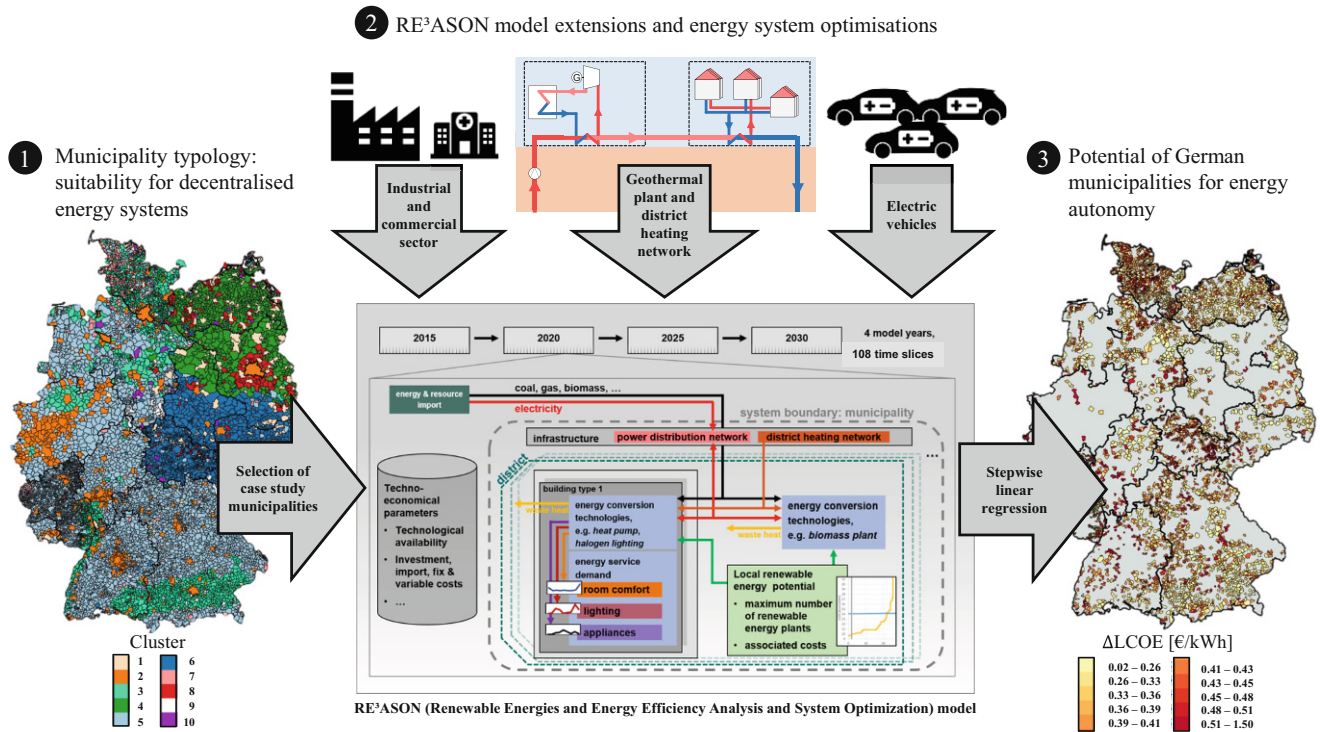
2 RE³ASON model extensions and energy system optimisations

1 Municipality typology: suitability for decentralised energy systems

Industrial and commercial sector

G

Geothermal plant and district heating network

Electric vehicles

3 Potential of German municipalities for energy autonomy

2015 2020 2025 2030 4 model years, 108 time slices

energy & resource import

coal, gas, biomass, ...

electricity

system boundary: municipality

infrastructure power distribution network district heating network

district

...

Selection of case study municipalities

Techno-economical parameters
• Technological availability
• Investment, import, fix & variable costs
• ...

building type 1

waste heat

energy conversion technologies, e.g. heat pump, halogen lighting

energy service demand

room comfort

lighting

appliances

energy conversion technologies, e.g. biomass plant

waste heat

Local renewable energy potential
• maximum number of renewable energy plants
• associated costs

Stepwise linear regression

Cluster

| 1 | 6 |
|---|---|
| 2 | 7 |
| 3 | 8 |
| 4 | 9 |
| 5 | 10 |

RE³ASON (Renewable Energies and Energy Efficiency Analysis and System Optimization) model

ΔLCOE [€/kWh]

| 0.02 – 0.26 | 0.41 – 0.43 |
|---|---|
| 0.26 – 0.33 | 0.43 – 0.45 |
| 0.33 – 0.36 | 0.45 – 0.48 |
| 0.36 – 0.39 | 0.48 – 0.51 |
| 0.39 – 0.41 | 0.51 – 1.50 |